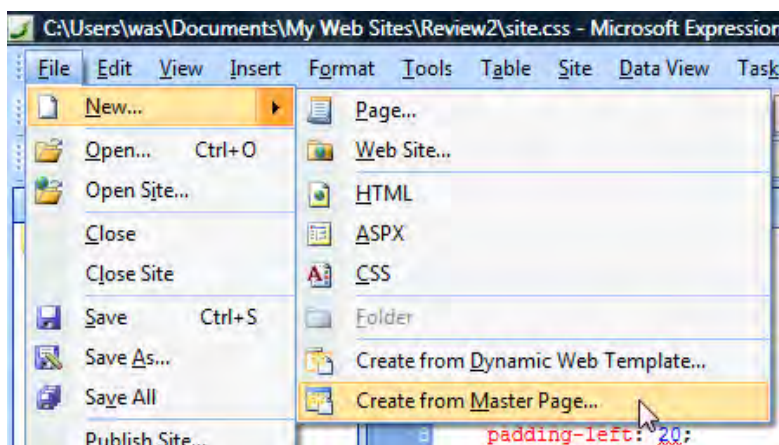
C:\Users\was\Documents\My Web Sites\Review2\site.css - Microsoft Expressio

File Edit View Insert Format Tools Table Site Data View Task

New...
Open... Ctrl+O
Open Site...
Close
Close Site
Save Ctrl+S
Save As...
Save All
Publish Site...

Page...
Web Site...
HTML
ASPX
CSS
Folder
Create from Dynamic Web Template...
Create from Master Page...

padding-left: 20;